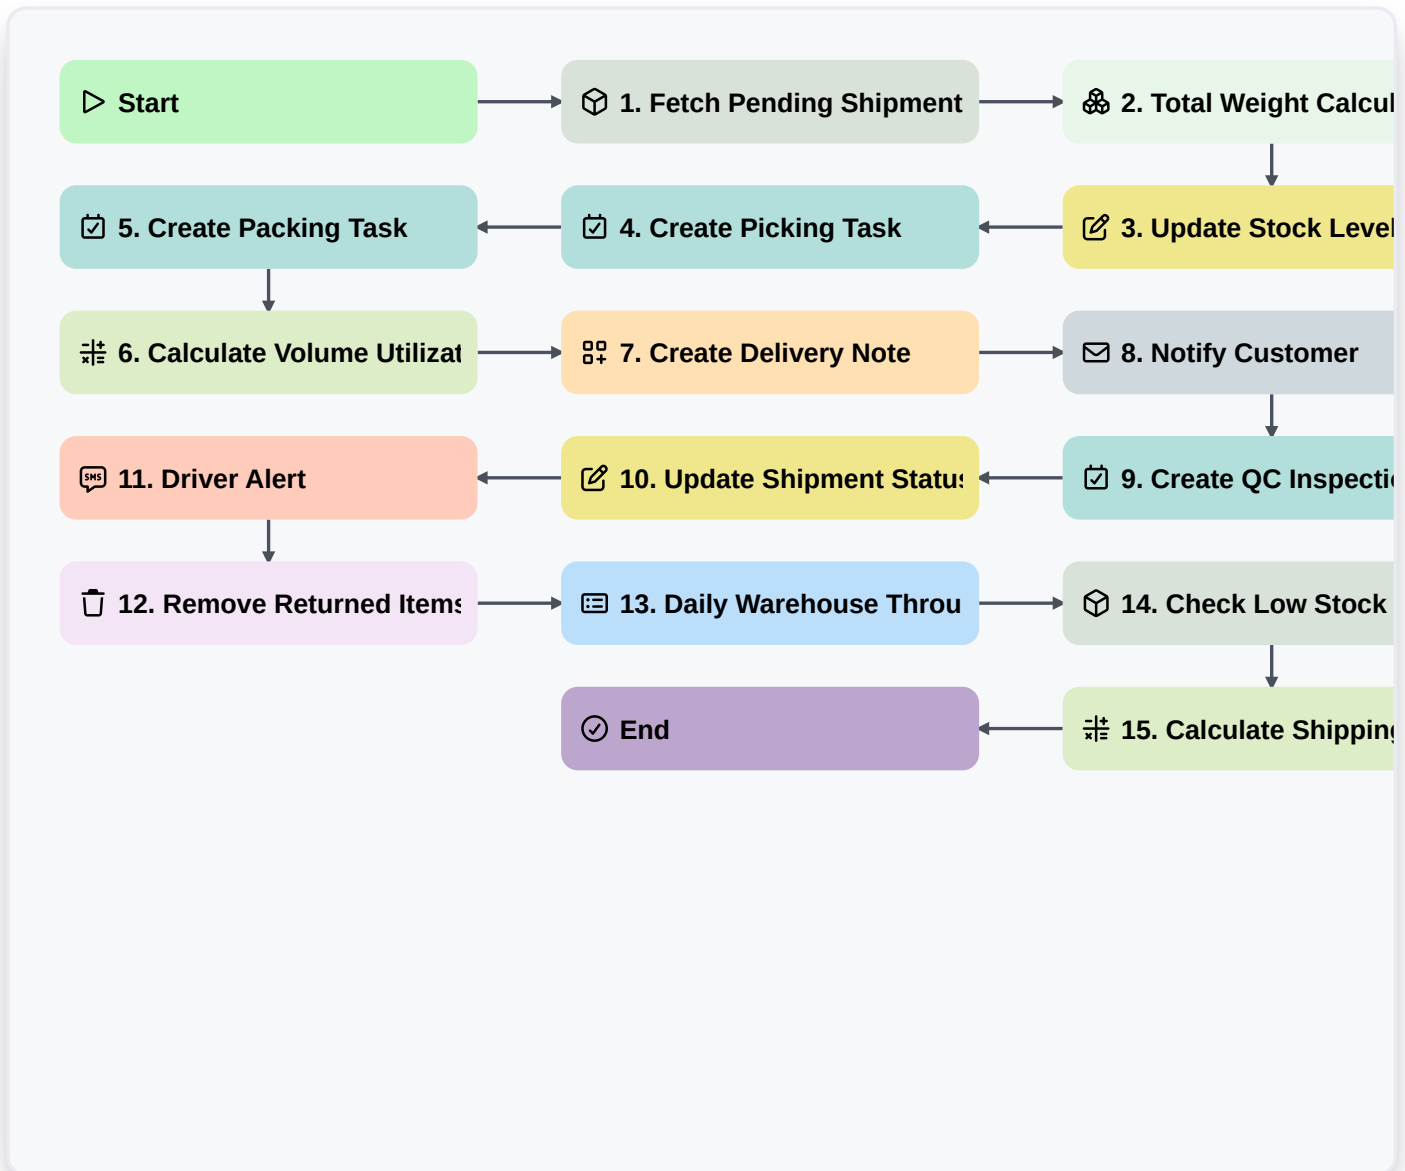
Start

1. Fetch Pending Shipment

2. Total Weight Calcul

3. Update Stock Level

4. Create Picking Task

5. Create Packing Task

6. Calculate Volume Utilizat

7. Create Delivery Note

8. Notify Customer

9. Create QC Inspecti

10. Update Shipment Status

11. Driver Alert

SMS

12. Remove Returned Items

13. Daily Warehouse Throu

14. Check Low Stock

15. Calculate Shippin

End